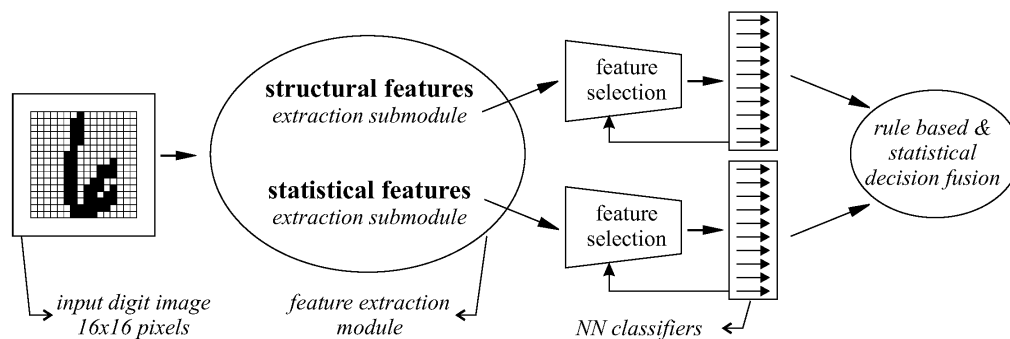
structural features
extraction submodule

statistical features
extraction submodule

feature selection

feature selection

rule based & statistical decision fusion

input digit image 16x16 pixels

feature extraction module

NN classifiers